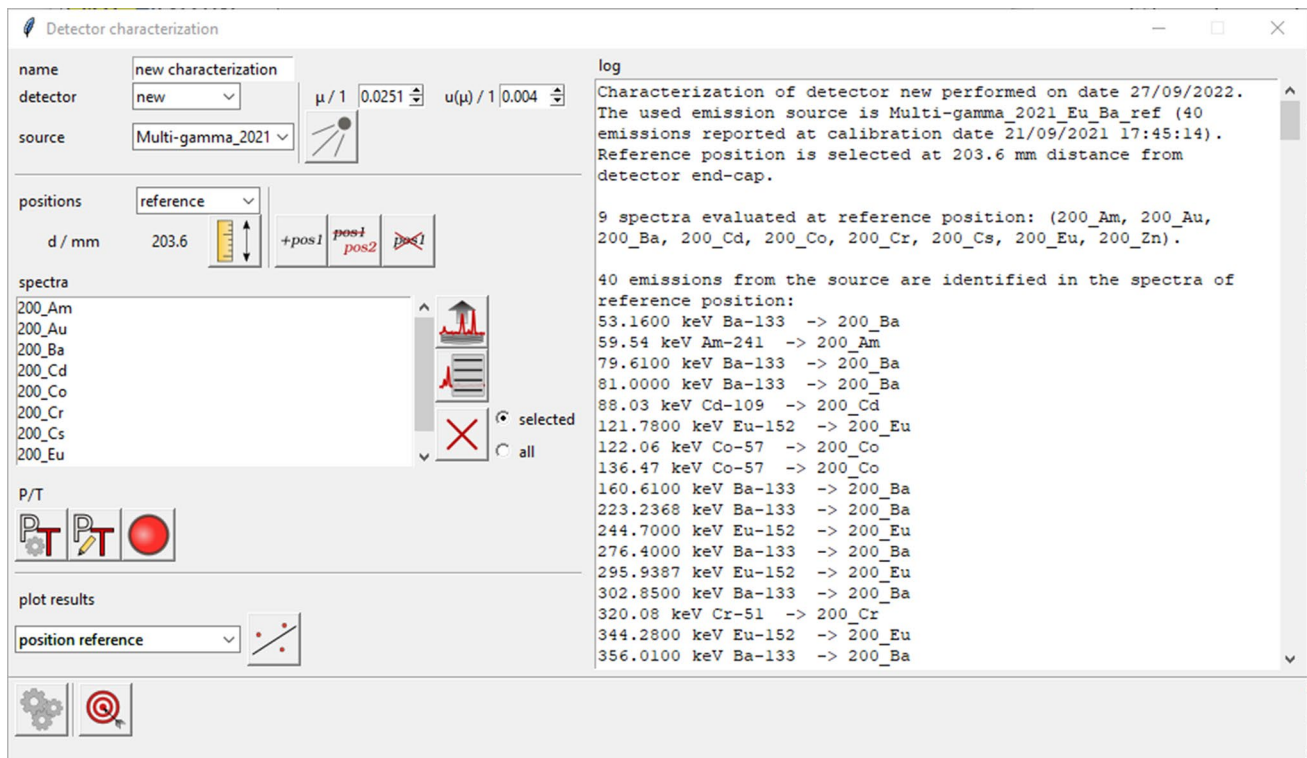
Detector characterization

name new characterization
detector new
μ / 1 0.0251 u(μ) / 1 0.004
source Multi-gamma_2021

positions reference
d / mm 203.6
+pos1 pos1 pos2 pos1

spectra
200_Am
200_Au
200_Ba
200_Cd
200_Co
200_Cr
200_Cs
200_Eu

selected
all

P/T

plot results
position reference

log
Characterization of detector new performed on date 27/09/2022. The used emission source is Multi-gamma_2021_Eu_Ba_ref (40 emissions reported at calibration date 21/09/2021 17:45:14). Reference position is selected at 203.6 mm distance from detector end-cap.

9 spectra evaluated at reference position: (200_Am, 200_Au, 200_Ba, 200_Cd, 200_Co, 200_Cr, 200_Cs, 200_Eu, 200_Zn).

40 emissions from the source are identified in the spectra of reference position:
53.1600 keV Ba-133 -> 200_Ba
59.54 keV Am-241 -> 200_Am
79.6100 keV Ba-133 -> 200_Ba
81.0000 keV Ba-133 -> 200_Ba
88.03 keV Cd-109 -> 200_Cd
121.7800 keV Eu-152 -> 200_Eu
122.06 keV Co-57 -> 200_Co
136.47 keV Co-57 -> 200_Co
160.6100 keV Ba-133 -> 200_Ba
223.2368 keV Ba-133 -> 200_Ba
244.7000 keV Eu-152 -> 200_Eu
276.4000 keV Ba-133 -> 200_Ba
295.9387 keV Eu-152 -> 200_Eu
302.8500 keV Ba-133 -> 200_Ba
320.08 keV Cr-51 -> 200_Cr
344.2800 keV Eu-152 -> 200_Eu
356.0100 keV Ba-133 -> 200_Ba